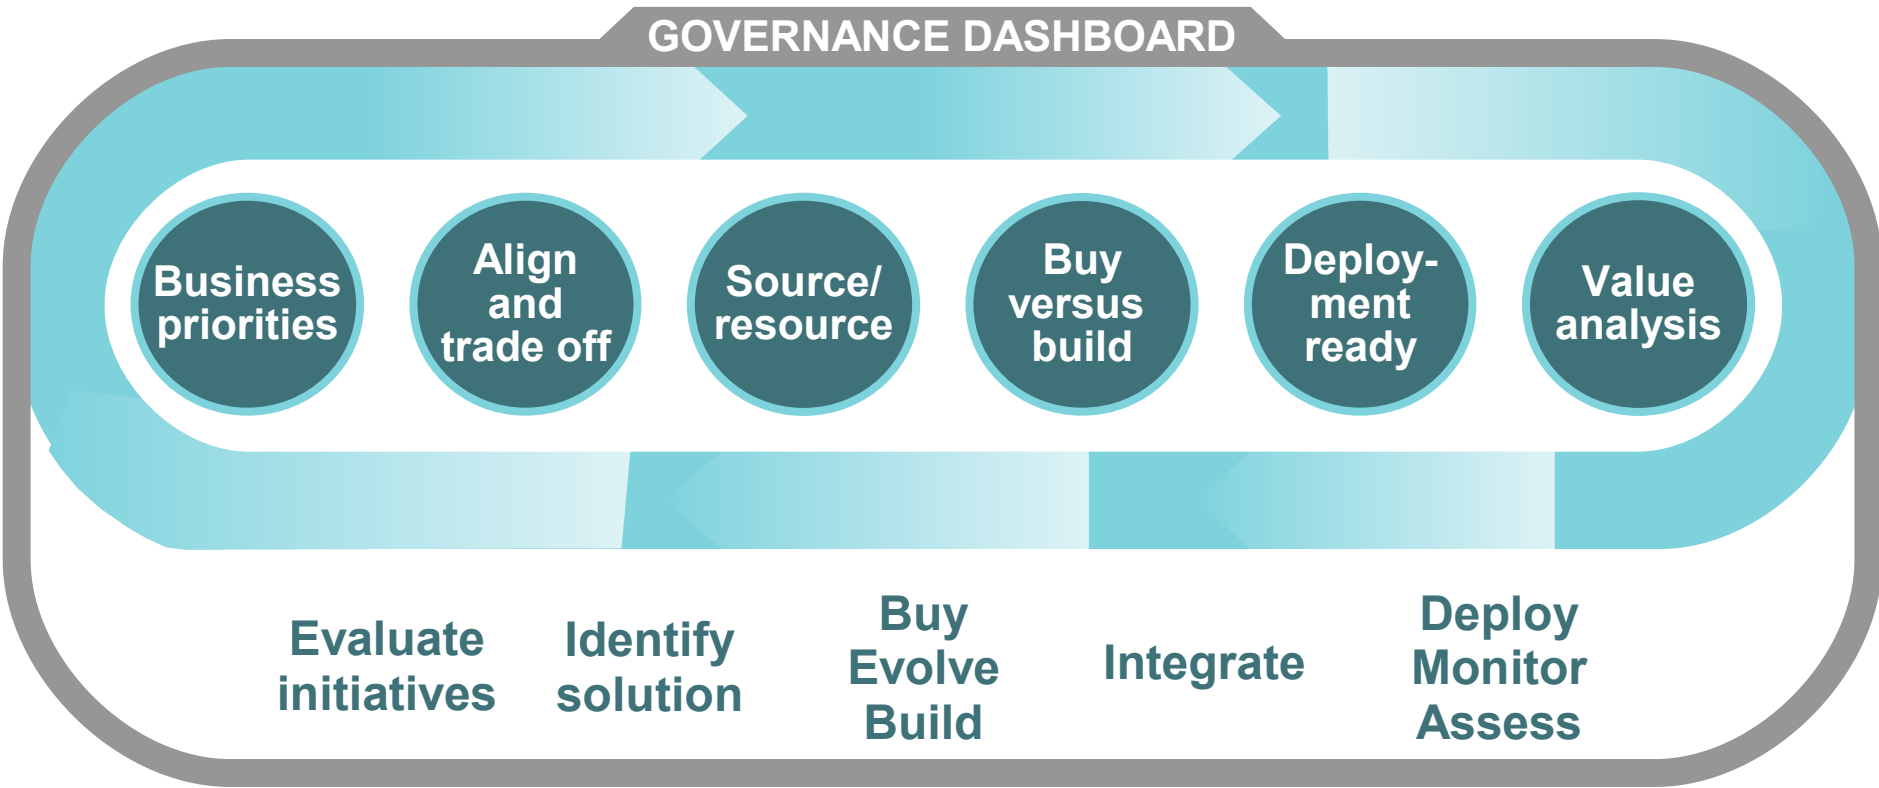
GOVERNANCE DASHBOARD

Business priorities

Align and trade off

Source/ resource

Buy versus build

Deployment ready

Value analysis

Evaluate initiatives

Identify solution

Buy Evolve Build

Integrate

Deploy Monitor Assess